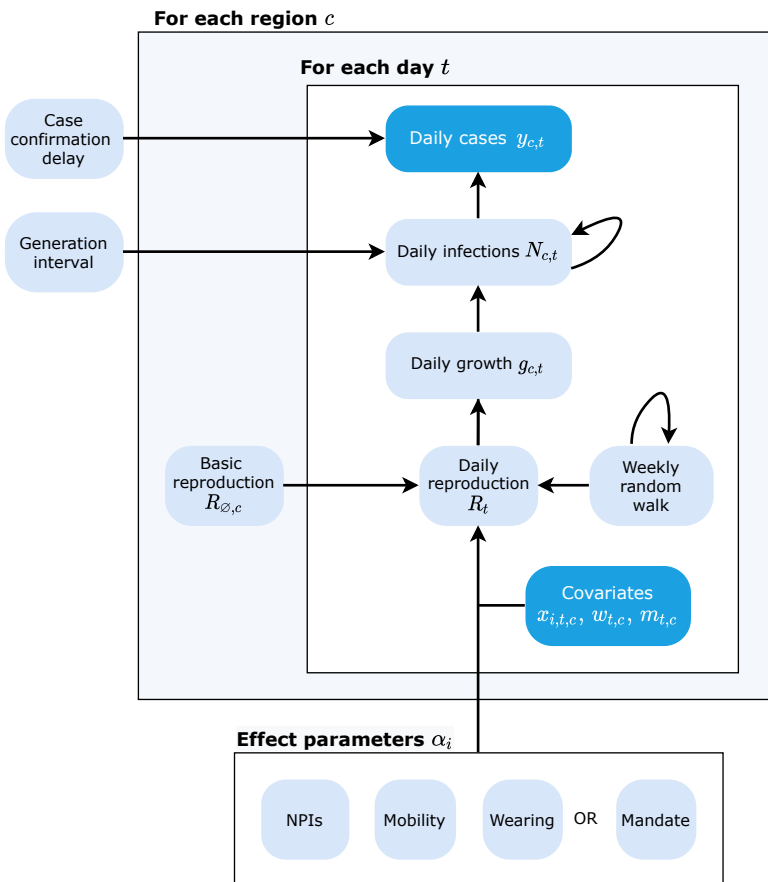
For each region $c$

For each day $t$

Case confirmation delay

Daily cases $y_{c,t}$

Generation interval

Daily infections $N_{c,t}$

Daily growth $g_{c,t}$

Basic reproduction $R_{\varnothing,c}$

Daily reproduction $R_t$

Weekly random walk

Covariates $x_{i,t,c}, w_{t,c}, m_{t,c}$

Effect parameters $\alpha_i$

NPIs

Mobility

Wearing

OR

Mandate